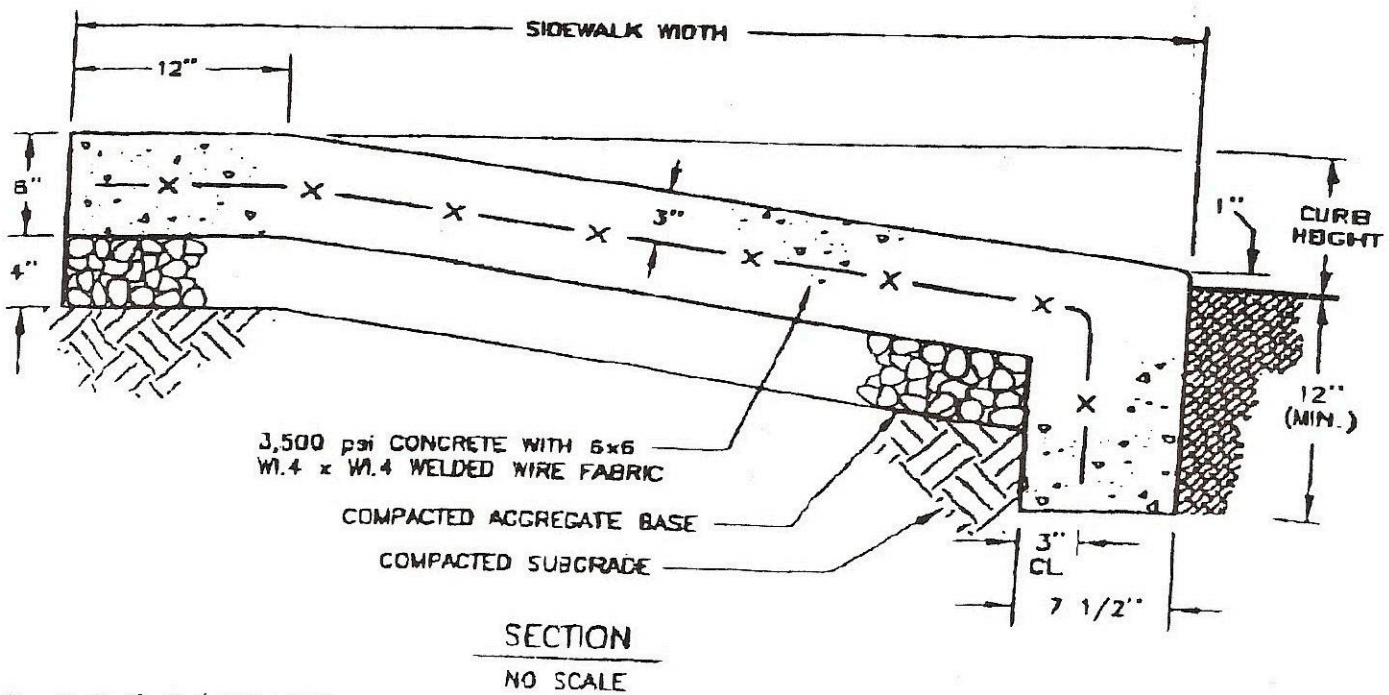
SIDEWALK WIDTH

12"

6"

4"

3"

1"

CURB HEIGHT

12" (MIN.)

3,500 psi CONCRETE WITH 6x6 W1.4 x W1.4 WELDED WIRE FABRIC

COMPACTED AGGREGATE BASE

COMPACTED SUBGRADE

3" CL

7 1/2"

SECTION

NO SCALE